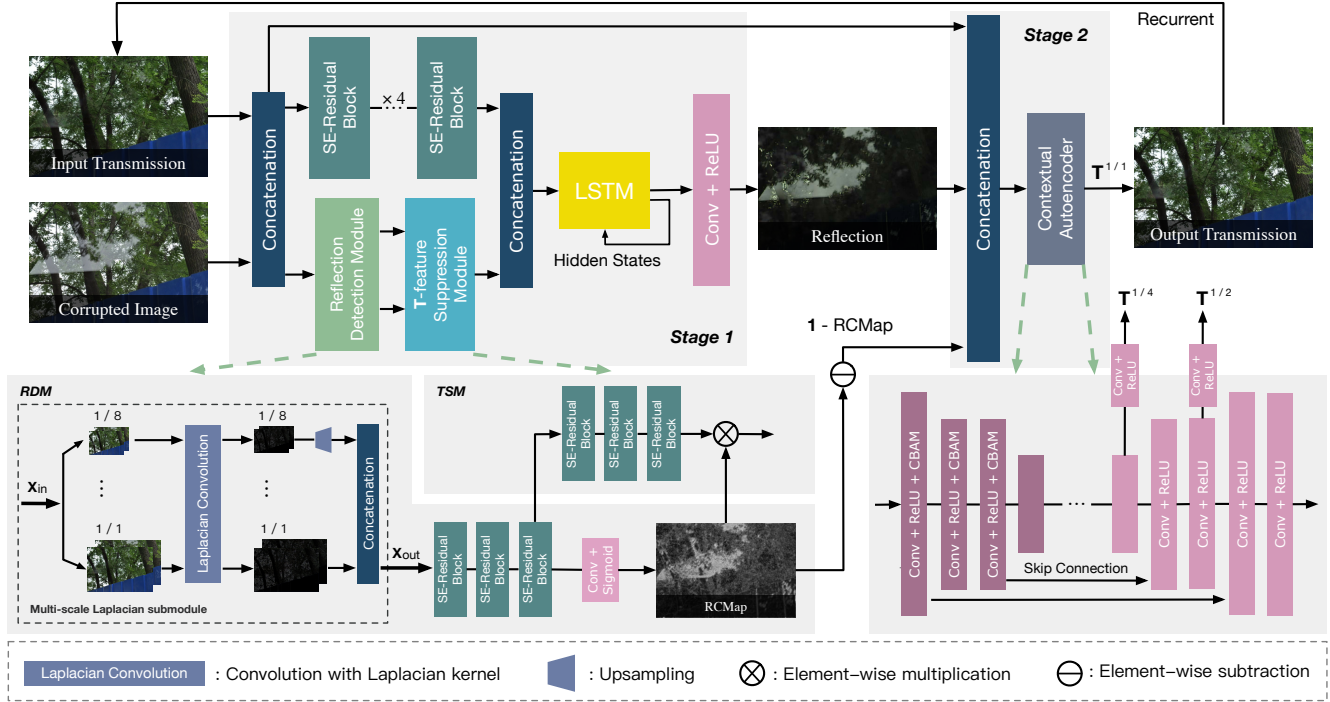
Recurrent

Stage 2

Input Transmission

Corrupted Image

Concatenation

SE-Residual Block

$\times 4$

SE-Residual Block

Reflection Detection Module

T-feature Suppression Module

Concatenation

LSTM

Hidden States

Conv + ReLU

Reflection

Concatenation

Contextual Autoencoder

$T^{1/1}$

Output Transmission

Stage 1

1 - RCMap

$T^{1/4}$

$T^{1/2}$

RDM

1 / 8

1 / 8

$x_{in}$

Laplacian Convolution

Concatenation

1 / 1

1 / 1

$x_{out}$

Multi-scale Laplacian submodule

TSM

SE-Residual Block

SE-Residual Block

SE-Residual Block

SE-Residual Block

SE-Residual Block

SE-Residual Block

Conv + Sigmoid

RCMap

Conv + ReLU + CBAM

Conv + ReLU + CBAM

Conv + ReLU + CBAM

Conv + ReLU

Conv + ReLU

Conv + ReLU

Conv + ReLU

Conv + ReLU

Conv + ReLU

Skip Connection

Laplacian Convolution : Convolution with Laplacian kernel

: Upsampling

: Element-wise multiplication

: Element-wise subtraction